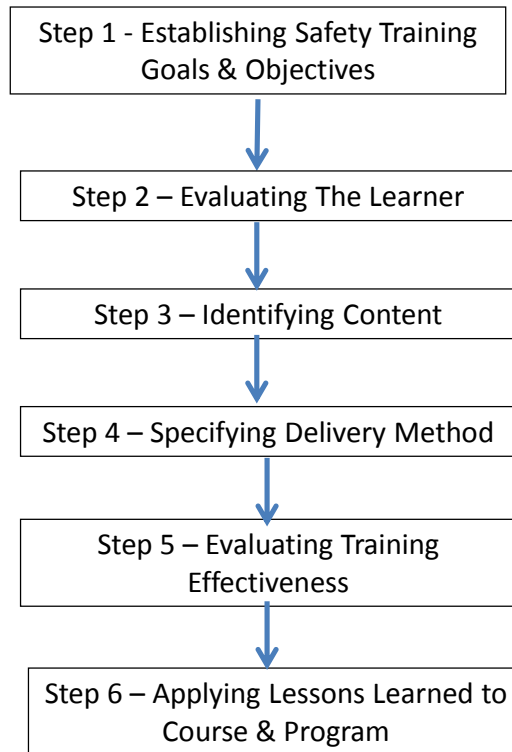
Step 1 - Establishing Safety Training Goals & Objectives

Step 2 – Evaluating The Learner

Step 3 – Identifying Content

Step 4 – Specifying Delivery Method

Step 5 – Evaluating Training Effectiveness

Step 6 – Applying Lessons Learned to Course & Program